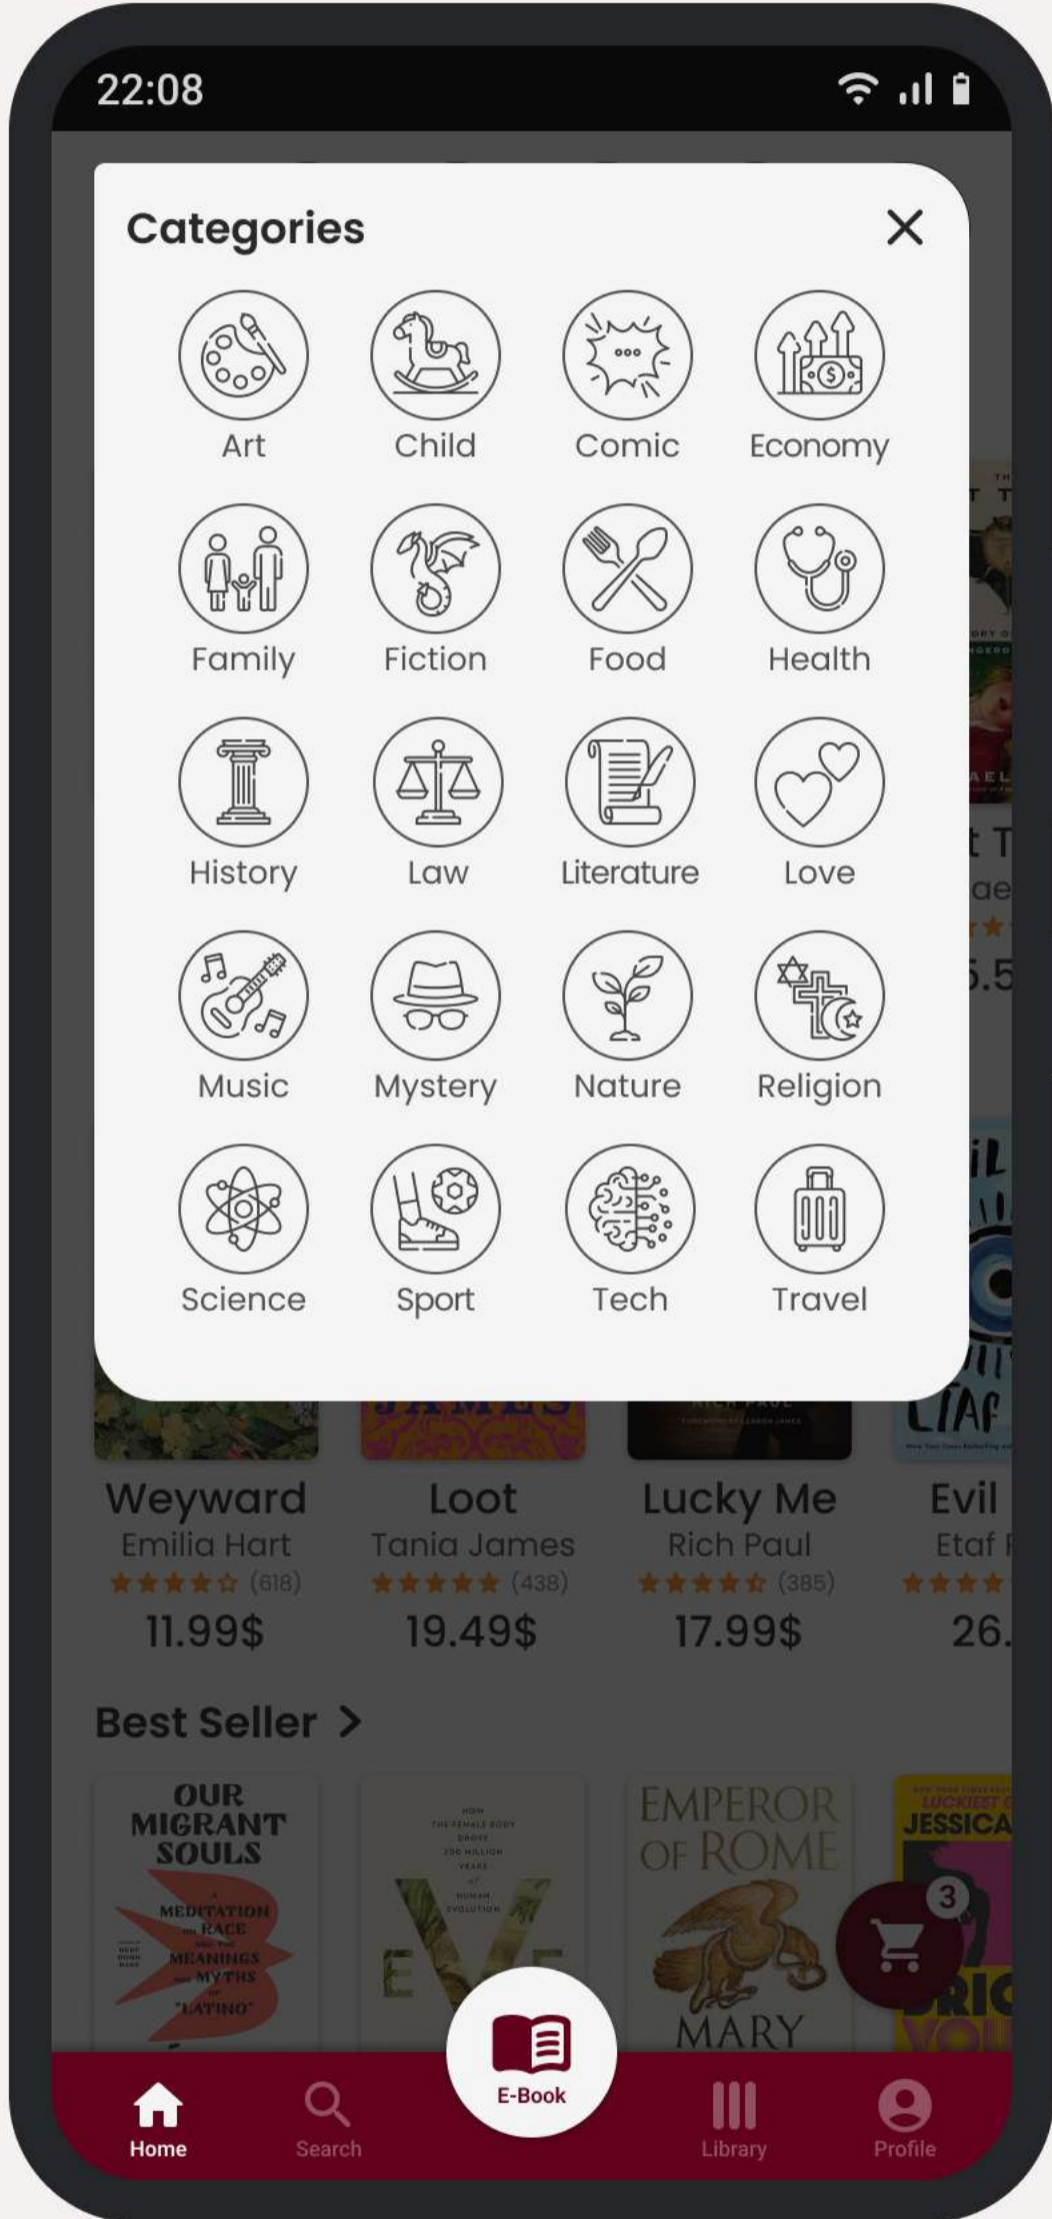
22:08

Categories

Art
Child
Comic
Economy
Family
Fiction
Food
Health
History
Law
Literature
Love
Music
Mystery
Nature
Religion
Science
Sport
Tech
Travel

Weyward
Emilia Hart
(618)
11.99$

Loot
Tania James
(438)
19.49$

Lucky Me
Rich Paul
(385)
17.99$

Evil
Etaf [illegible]
26.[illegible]

Best Seller >

OUR MIGRANT SOULS
MEDITATION ON RACE AND THE MEANINGS AND MYTHS OF "LATINO"

HOW THE FEMALE BODY DROVE 200 MILLION YEARS OF HUMAN EVOLUTION
EVE

EMPEROR OF ROME
MARY

LUCKIEST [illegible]
JESSICA

3

E-Book
Home
Search
Library
Profile